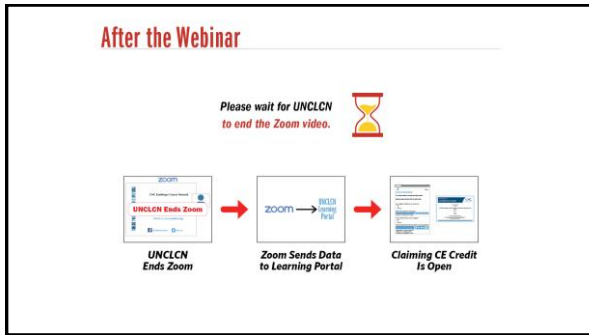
After the Webinar

Please wait for UNCLCN to end the Zoom video.

zoom

UNCLCN Ends Zoom

UNCLCN Ends Zoom

zoom

UNCLCN Learning Portal

Zoom Sends Data to Learning Portal

Claiming CE Credit Is Open